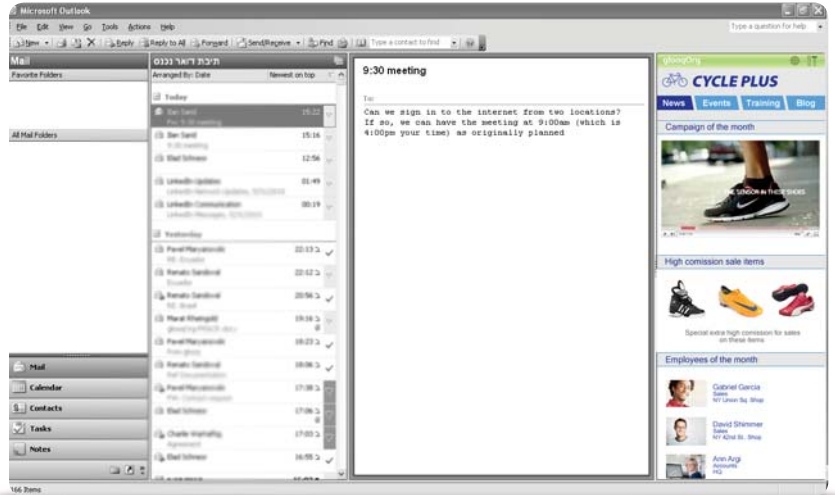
Microsoft Outlook
File Edit View Go Tools Actions Help
Type a question for help
New Reply Reply to All Forward Send/Receive Find Type a contact to find
Mail
Favorite Folders
All Mail Folders
תיבת דואר נכנס
Arranged By: Date Newest on top
Today
Dan Sand 15:22
Re: 9:30 meeting
Dan Sand 15:16
9:30 meeting
Elad Schnezo 12:56
LinkedIn Updates 01:49
LinkedIn Network Updates, 7/21/2010
LinkedIn Communication 00:19
LinkedIn Messages, 7/21/2010
Yesterday
Pavel Marcanovski 22:13 ב
RE: Ecuador
Renato Sandoval 22:12 ב
Ecuador
Renato Sandoval 20:56 ב
RE: Brasil
Maral Rhetopili 19:16 ב
gloopOrg PRICE doc
Pavel Marcanovski 18:23 ב
From gloop
Renato Sandoval 18:06 ב
Ref Documentation
Pavel Marcanovski 17:38 ב
FW: Contact request
Elad Schnezo 17:06 ב
Charlie Wainaftig 17:03 ב
Agreement
Elad Schnezo 16:55 ב
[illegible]
9:30 meeting
To:
Can we sign in to the internet from two locations? If so, we can have the meeting at 9:00am (which is 4:00pm your time) as originally planned
gloopOrg
CYCLE PLUS
News Events Training Blog
Campaign of the month
THE SENSOR IN THESE SHOES
High comission sale items
Special extra high comission for sales on these items
Employees of the month
Gabriel Garcia
Sales
NY Union Sq. Shop
David Shimmer
Sales
NY 42nd St. Shop
Ann Argi
Accounts
HQ
Mail
Calendar
Contacts
Tasks
Notes
166 Items